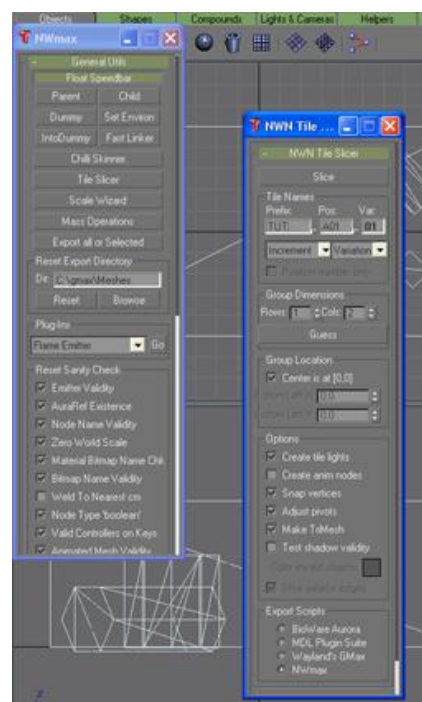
Objects Shapes Compounds Lights & Cameras Helpers

NWmax

- General Utils
Float Speedbar
Parent Child
Dummy Set Envion
IntoDummy Fast Linker
Chilli Skinner
Tile Slicer
Scale Wizard
Mass Operations
Export all or Selected

Reset Export Directory
Dir: C:\gmax\Meshes
Reset Browse

Plug-Ins
Flame Emitter Go

Reset Sanity Check
Emitter Validity
AuraRef Existence
Node Name Validity
Zero World Scale
Material Bitmap Name Chk
Bitmap Name Validity
Weld To Nearest cm
Node Type 'boolean'
Valid Controllers on Keys
Animated Mesh Validity

NWN Tile ...

- NWN Tile Slicer
Slice

Tile Names
Prefix: Pos: Var:
TUT _ A01 _ 01
Increment Variation
Position number only

Group Dimensions
Rows: 1 Cols: 2
Guess

Group Location
Center is at [0,0]
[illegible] 0.0
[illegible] 0.0

Options
Create tile lights
Create anim nodes
Snap vertices
Adjust pivots
Make TriMesh
Test shadow validity
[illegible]
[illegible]

Export Scripts
BioWare Aurora
MDL Plugin Suite
Wayland's GMax
NWmax

z